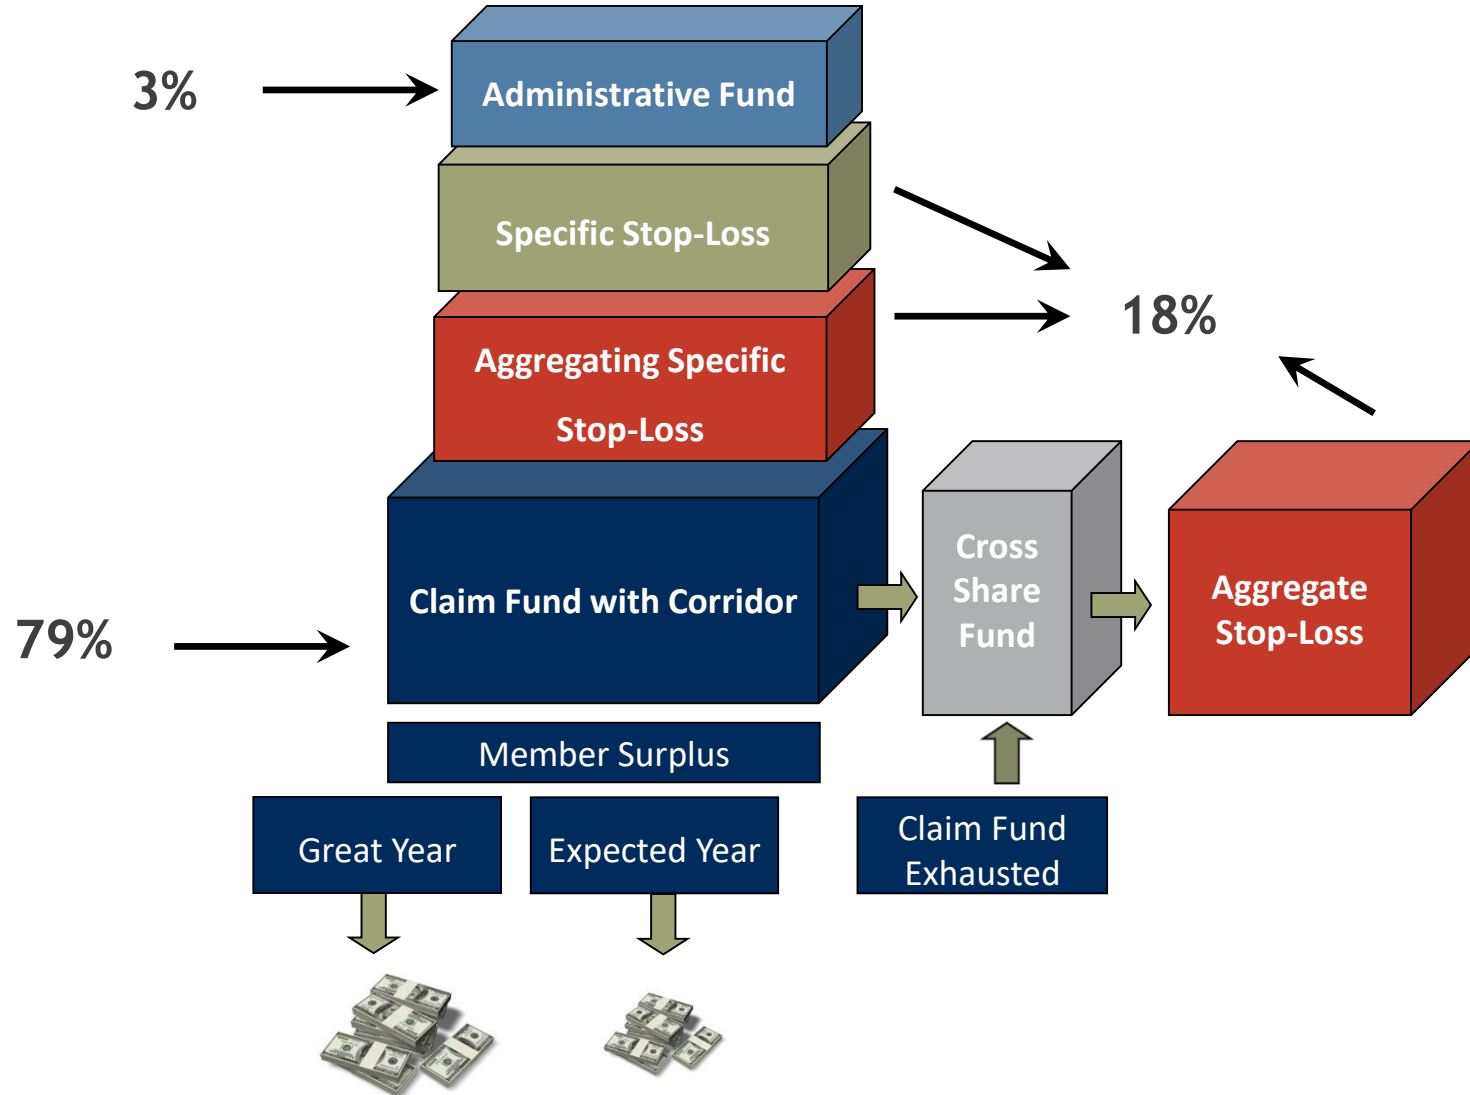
3%

Administrative Fund

Specific Stop-Loss

18%

Aggregating Specific Stop-Loss

Claim Fund with Corridor

Cross Share Fund

Aggregate Stop-Loss

79%

Member Surplus

Great Year

Expected Year

Claim Fund Exhausted